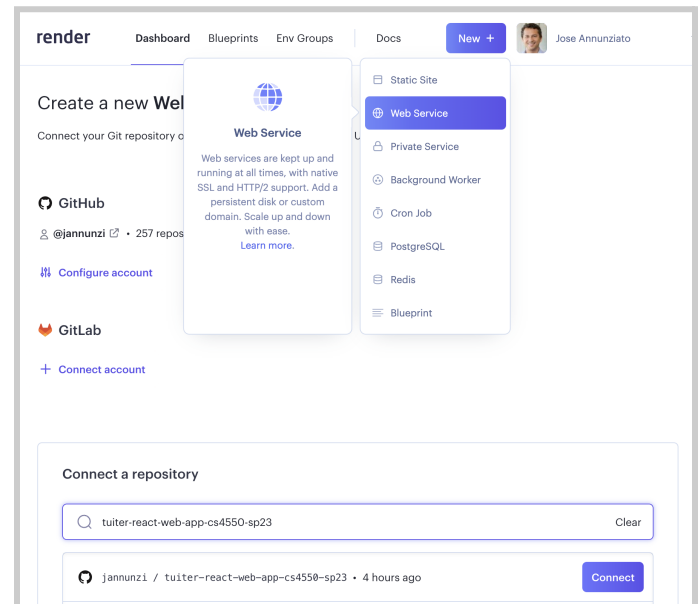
render Dashboard Blueprints Env Groups Docs New + Jose Annunziato

Create a new Wel

Connect your Git repository o U

GitHub

@jannunzi • 257 repos

Configure account

GitLab

+ Connect account

Web Service

Web services are kept up and running at all times, with native SSL and HTTP/2 support. Add a persistent disk or custom domain. Scale up and down with ease. Learn more.

Static Site
Web Service
Private Service
Background Worker
Cron Job
PostgreSQL
Redis
Blueprint

Connect a repository

tuiter-react-web-app-cs4550-sp23 Clear

jannunzi / tuiter-react-web-app-cs4550-sp23 • 4 hours ago Connect